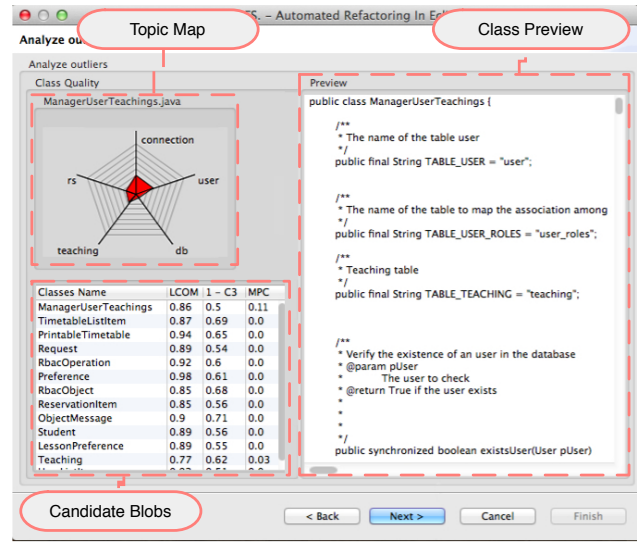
Topic Map

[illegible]S. - Automated Refactoring In Ec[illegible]

Class Preview

Analyze out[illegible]

Analyze outliers

Class Quality

ManagerUserTeachings.java

connection

user

db

teaching

rs

Preview

public class ManagerUserTeachings {

/**
* The name of the table user
*/
public final String TABLE_USER = "user";

/**
* The name of the table to map the association among
*/
public final String TABLE_USER_ROLES = "user_roles";

/**
* Teaching table
*/
public final String TABLE_TEACHING = "teaching";

/**
* Verify the existence of an user in the database
* @param pUser
* The user to check
* @return True if the user exists
*
*
*
*/
public synchronized boolean existsUser(User pUser)

| Classes Name | LCOM | 1 – C3 | MPC |
|---|---|---|---|
| ManagerUserTeachings | 0.86 | 0.5 | 0.11 |
| TimetableListItem | 0.87 | 0.69 | 0.0 |
| PrintableTimetable | 0.94 | 0.65 | 0.0 |
| Request | 0.89 | 0.54 | 0.0 |
| RbacOperation | 0.92 | 0.6 | 0.0 |
| Preference | 0.98 | 0.61 | 0.0 |
| RbacObject | 0.85 | 0.68 | 0.0 |
| ReservationItem | 0.85 | 0.56 | 0.0 |
| ObjectMessage | 0.9 | 0.71 | 0.0 |
| Student | 0.89 | 0.56 | 0.0 |
| LessonPreference | 0.89 | 0.55 | 0.0 |
| Teaching | 0.77 | 0.62 | 0.03 |
| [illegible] | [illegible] | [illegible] | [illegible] |

Candidate Blobs

< Back

Next >

Cancel

Finish